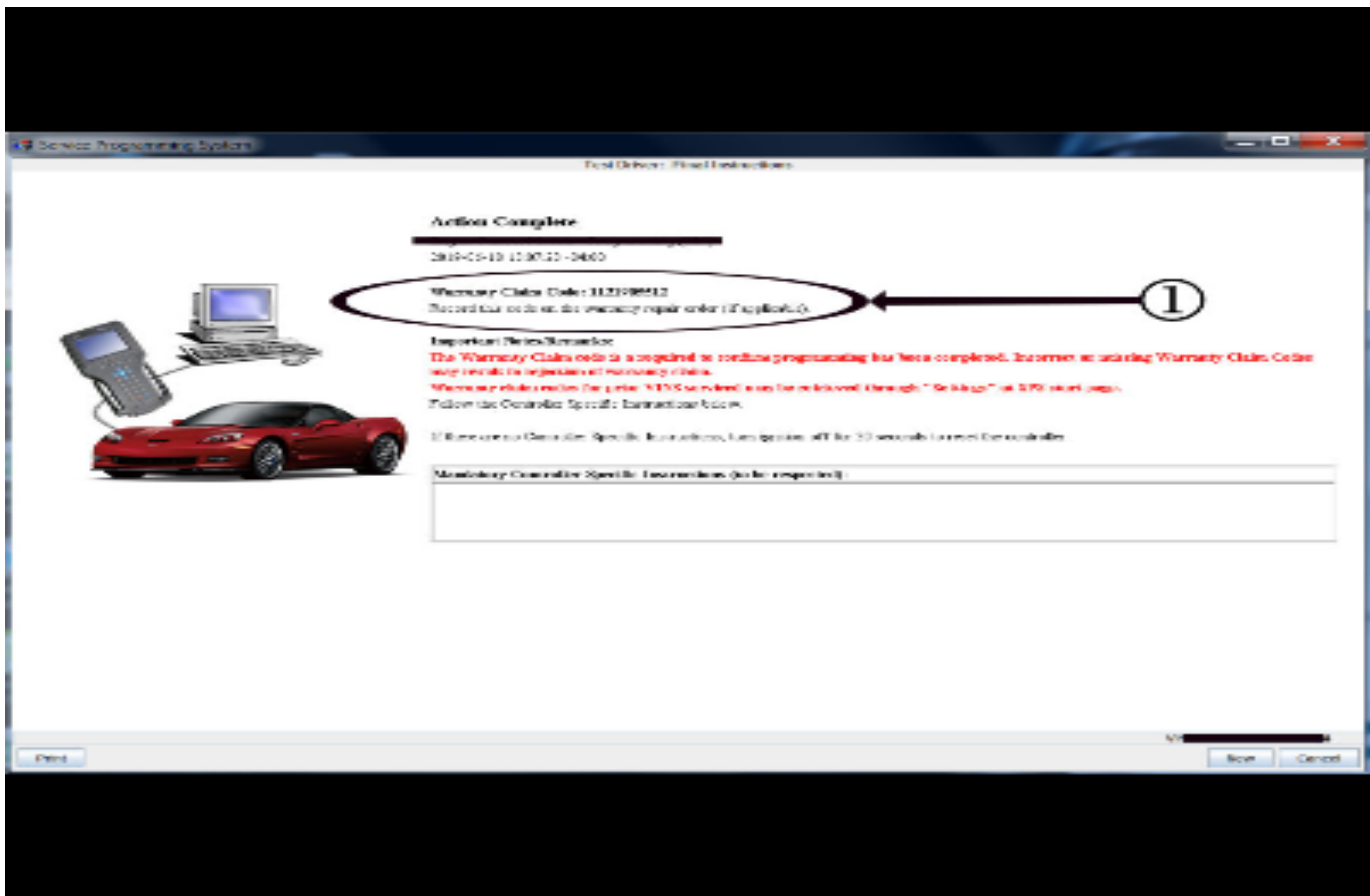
Service Programming System

Post Drive: Final Instructions

Action Complete

2019-05-10 10:07:25 -04:00

Warranty Claim Code: 1121908512

Record this code on the warranty repair order (if applicable).

①

Important Notes/Reminder

The Warranty Claim code is required to confirm programming has been completed. Incorrect or missing Warranty Claim Codes may result in rejection of warranty claim.

Warranty claim codes for prior VINS serviced can be retrieved through "Settings" on SPS start page.

Follow the Controller Specific Instructions below.

If there are no Controller Specific Instructions, turn ignition off for 30 seconds to reset the controller.

Mandatory Controller Specific Instructions (to be respected):

V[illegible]

Print

Next

Cancel